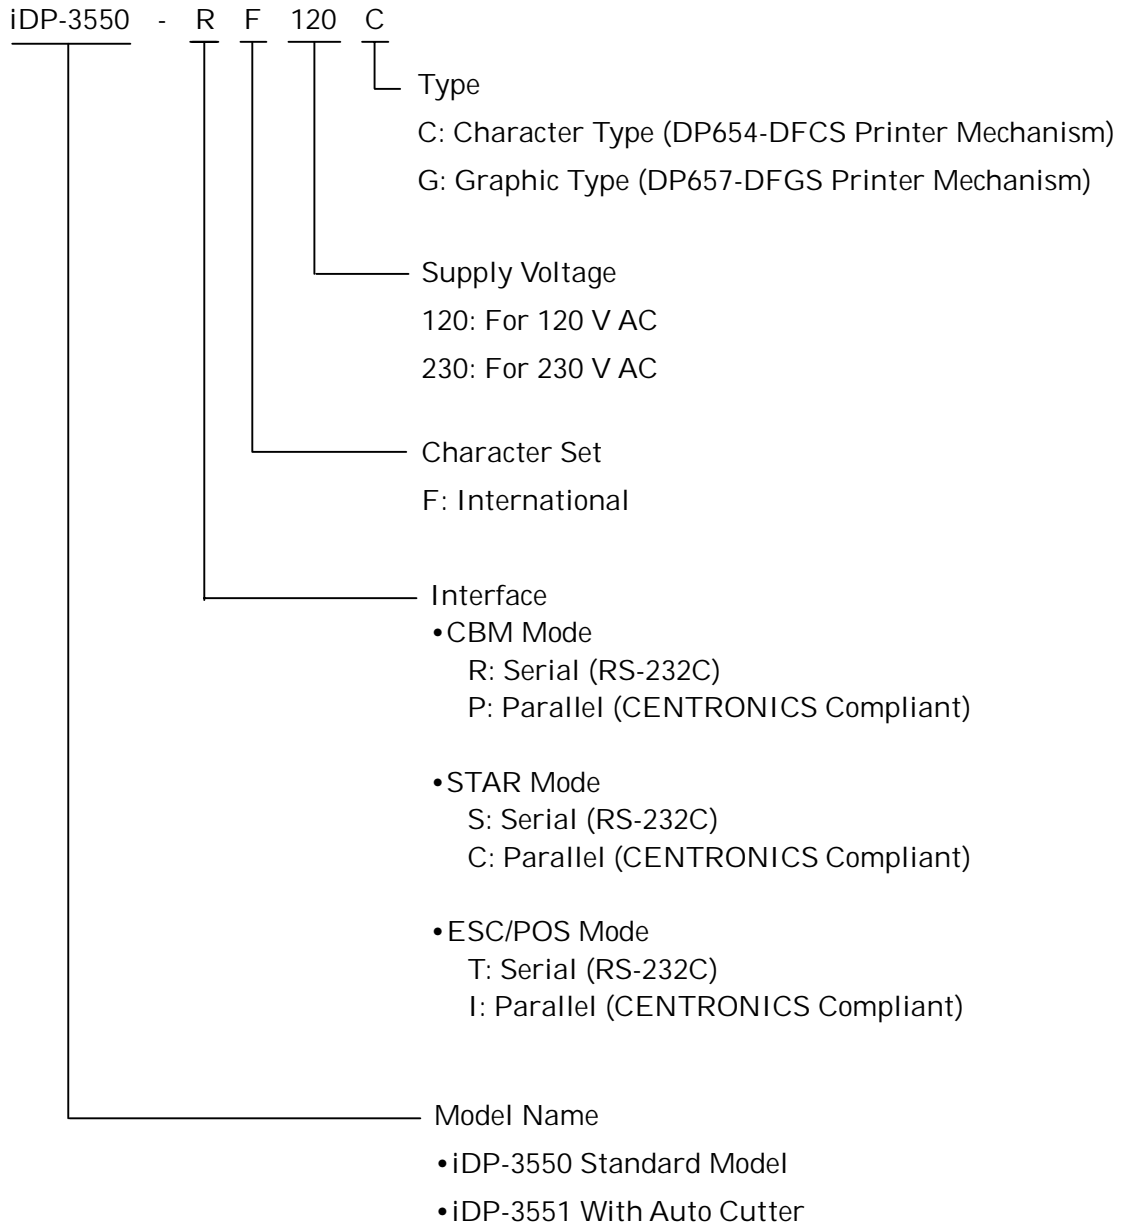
iDP-3550 - R F 120 C

Type
C: Character Type (DP654-DFCS Printer Mechanism)
G: Graphic Type (DP657-DFGS Printer Mechanism)

Supply Voltage
120: For 120 V AC
230: For 230 V AC

Character Set
F: International

Interface
•CBM Mode
R: Serial (RS-232C)
P: Parallel (CENTRONICS Compliant)

•STAR Mode
S: Serial (RS-232C)
C: Parallel (CENTRONICS Compliant)

•ESC/POS Mode
T: Serial (RS-232C)
I: Parallel (CENTRONICS Compliant)

Model Name
•iDP-3550 Standard Model
•iDP-3551 With Auto Cutter